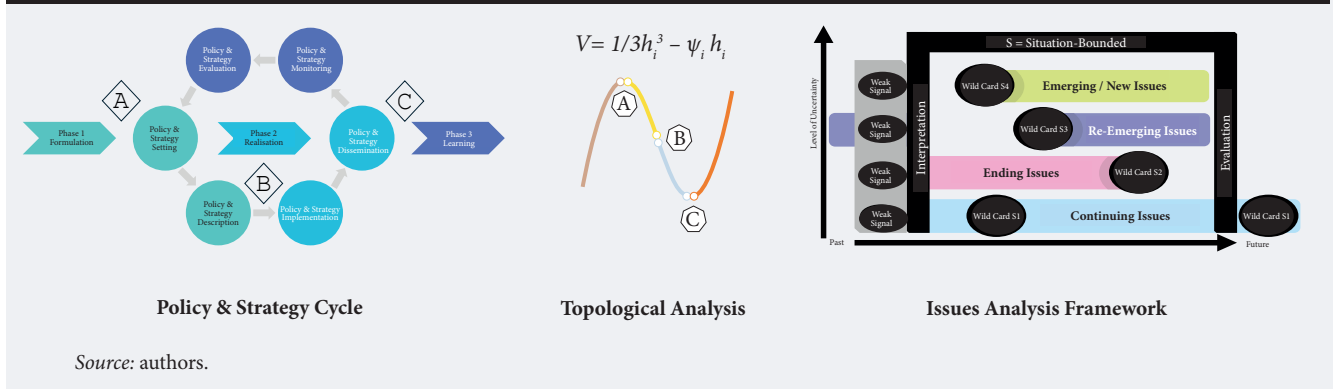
Policy & Strategy Evaluation

Policy & Strategy Monitoring

A

C

Phase 1 Formulation

Policy & Strategy Setting

Phase 2 Realisation

Policy & Strategy Dissemination

Phase 3 Learning

B

Policy & Strategy Description

Policy & Strategy Implementation

Policy & Strategy Cycle

$V = 1/3h_i^3 - \psi_i h_i$

A

B

C

Topological Analysis

S = Situation-Bounded

Level of Uncertainty

Weak Signal

Weak Signal

Weak Signal

Weak Signal

Interpretation

Wild Card S4

Emerging / New Issues

Wild Card S3

Re-Emerging Issues

Ending Issues

Wild Card S2

Wild Card S1

Continuing Issues

Evaluation

Wild Card S1

Past

Future

Issues Analysis Framework

Source: authors.